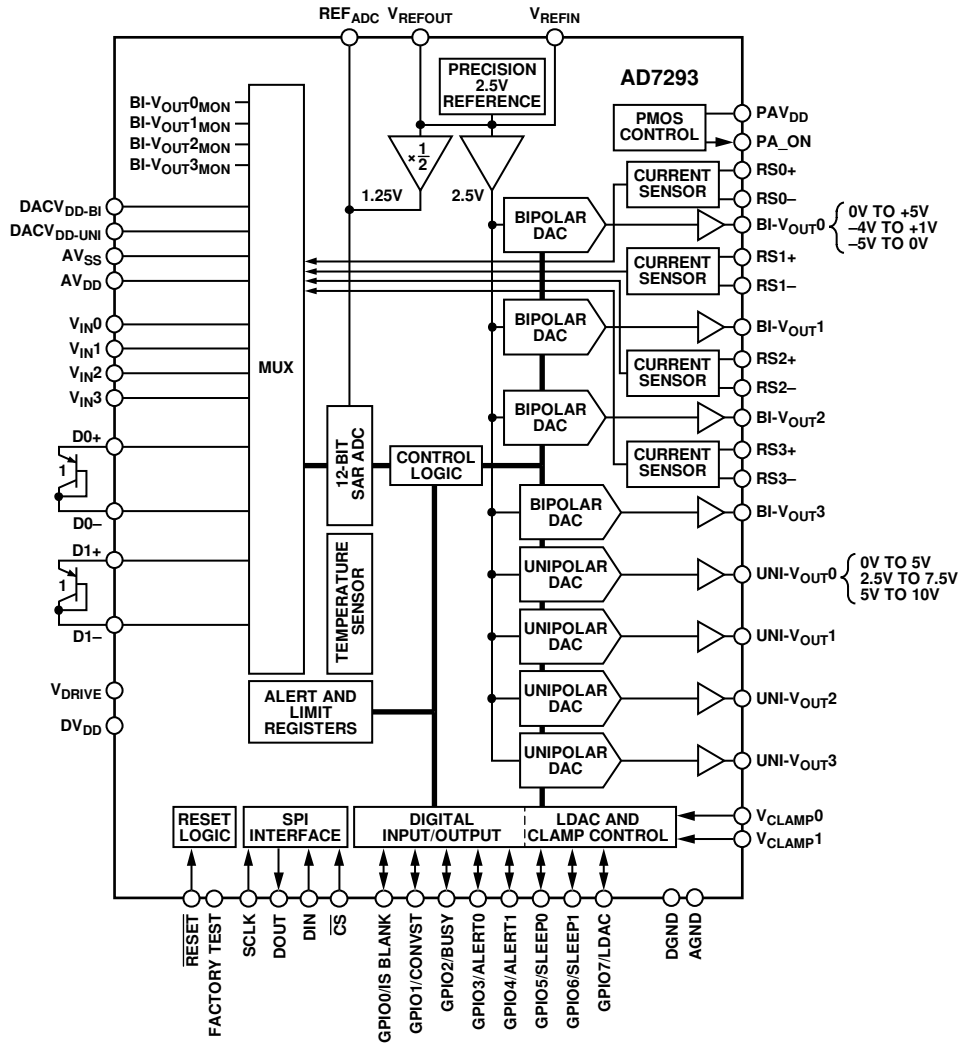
$REF_{ADC}$ $V_{REFOUT}$ $V_{REFIN}$

PRECISION 2.5V REFERENCE

AD7293

PMOS CONTROL

$PAV_{DD}$

PA_ON

$\times\frac{1}{2}$

1.25V

2.5V

$BI\text{-}V_{OUT}0_{MON}$
$BI\text{-}V_{OUT}1_{MON}$
$BI\text{-}V_{OUT}2_{MON}$
$BI\text{-}V_{OUT}3_{MON}$

$DACV_{DD\text{-}BI}$
$DACV_{DD\text{-}UNI}$
$AV_{SS}$
$AV_{DD}$

$V_{IN}0$
$V_{IN}1$
$V_{IN}2$
$V_{IN}3$

MUX

D0+
1
D0–
D1+
1
D1–

12-BIT SAR ADC

CONTROL LOGIC

TEMPERATURE SENSOR

$V_{DRIVE}$
$DV_{DD}$

ALERT AND LIMIT REGISTERS

CURRENT SENSOR
RS0+
RS0–
BIPOLAR DAC
$BI\text{-}V_{OUT}0$
0V TO +5V
–4V TO +1V
–5V TO 0V

CURRENT SENSOR
RS1+
RS1–

BIPOLAR DAC
$BI\text{-}V_{OUT}1$

CURRENT SENSOR
RS2+
RS2–

BIPOLAR DAC
$BI\text{-}V_{OUT}2$

CURRENT SENSOR
RS3+
RS3–

BIPOLAR DAC
$BI\text{-}V_{OUT}3$

UNIPOLAR DAC
$UNI\text{-}V_{OUT}0$
0V TO 5V
2.5V TO 7.5V
5V TO 10V

UNIPOLAR DAC
$UNI\text{-}V_{OUT}1$

UNIPOLAR DAC
$UNI\text{-}V_{OUT}2$

UNIPOLAR DAC
$UNI\text{-}V_{OUT}3$

RESET LOGIC

SPI INTERFACE

DIGITAL INPUT/OUTPUT

LDAC AND CLAMP CONTROL

$V_{CLAMP}0$
$V_{CLAMP}1$

$\overline{RESET}$
FACTORY TEST
SCLK
DOUT
DIN
$\overline{CS}$
GPIO0/IS BLANK
GPIO1/CONVST
GPIO2/BUSY
GPIO3/ALERT0
GPIO4/ALERT1
GPIO5/SLEEP0
GPIO6/SLEEP1
GPIO7/LDAC
DGND
AGND